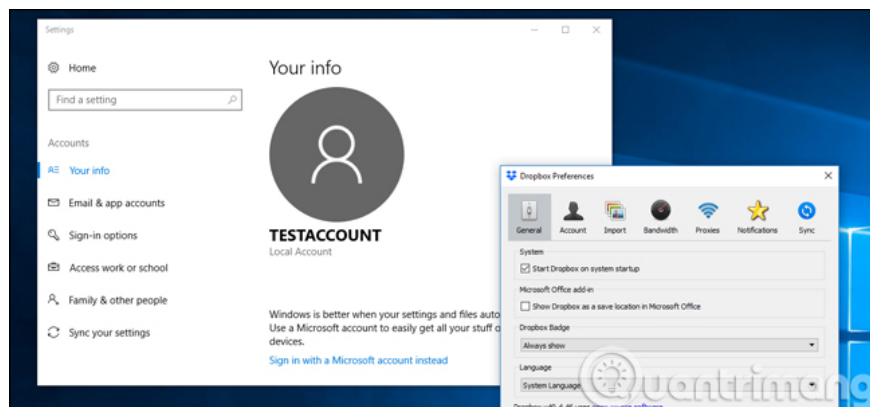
Settings

Home

Find a setting

Accounts

Your info

Email & app accounts

Sign-in options

Access work or school

Family & other people

Sync your settings

Your info

TESTACCOUNT

Local Account

Windows is better when your settings and files auto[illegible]
Use a Microsoft account to easily get all your stuff o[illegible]
devices.

Sign in with a Microsoft account instead

Dropbox Preferences

General Account Import Bandwidth Proxies Notifications Sync

System

Start Dropbox on system startup

Microsoft Office add-in

Show Dropbox as a save location in Microsoft Office

Dropbox Badge

Always show

Language

System Language

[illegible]

uantrimang